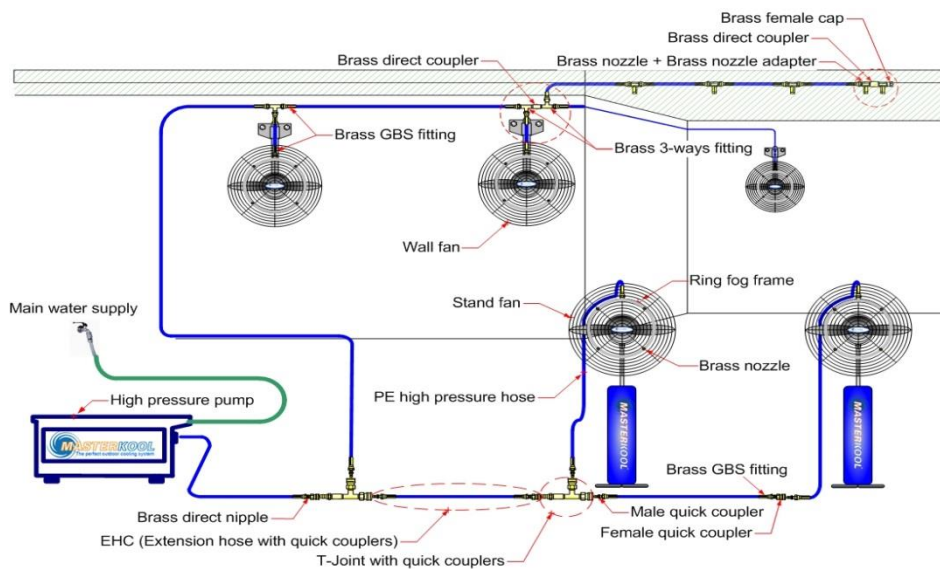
Brass female cap
Brass direct coupler
Brass direct coupler
Brass nozzle + Brass nozzle adapter
Brass GBS fitting
Brass 3-ways fitting
Wall fan
Ring fog frame
Stand fan
Main water supply
Brass nozzle
PE high pressure hose
High pressure pump
MASTERKOOL
The perfect outdoor cooling system
MASTERKOOL
MASTERKOOL
Brass GBS fitting
Brass direct nipple
Male quick coupler
EHC (Extension hose with quick couplers)
Female quick coupler
T-Joint with quick couplers